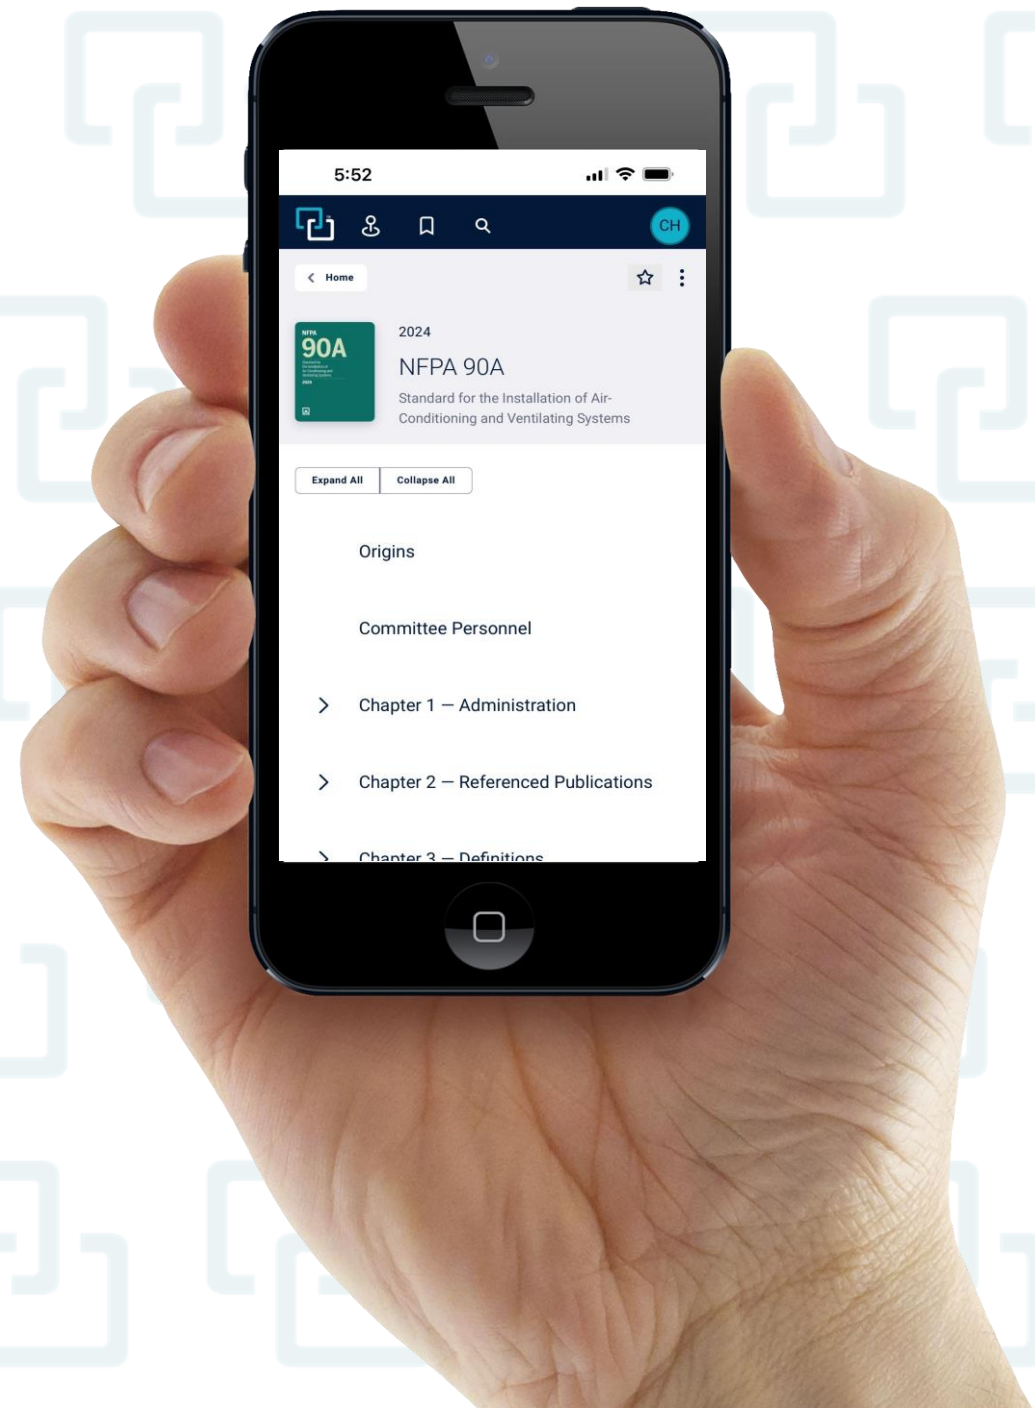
5:52

CH

Home

NFPA
90A

2024

NFPA 90A

Standard for the Installation of Air-Conditioning and Ventilating Systems

Expand All
Collapse All

Origins

Committee Personnel

Chapter 1 — Administration

Chapter 2 — Referenced Publications

Chapter 3 — Definitions